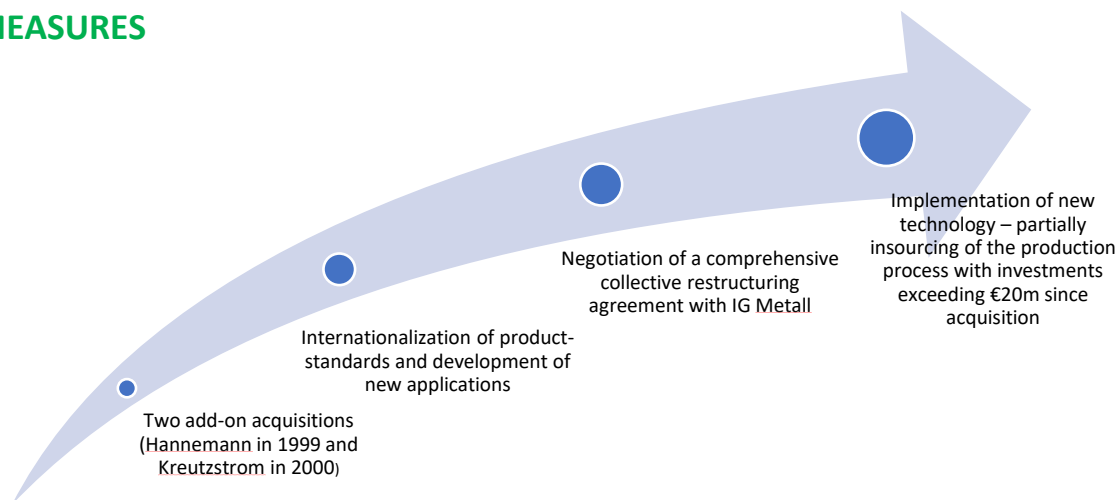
IEASURES

Two add-on acquisitions (Hannemann in 1999 and Kreutzstrom in 2000)

Internationalization of product-standards and development of new applications

Negotiation of a comprehensive collective restructuring agreement with IG Metall

Implementation of new technology – partially insourcing of the production process with investments exceeding €20m since acquisition